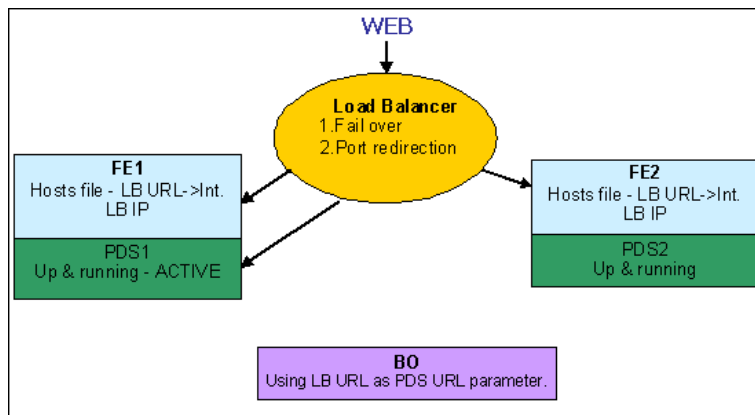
WEB

Load Balancer
1.Fail over
2.Port redirection

FE1
Hosts file - LB URL->Int. LB IP

PDS1
Up & running - ACTIVE

FE2
Hosts file - LB URL->Int. LB IP

PDS2
Up & running

BO
Using LB URL as PDS URL parameter.